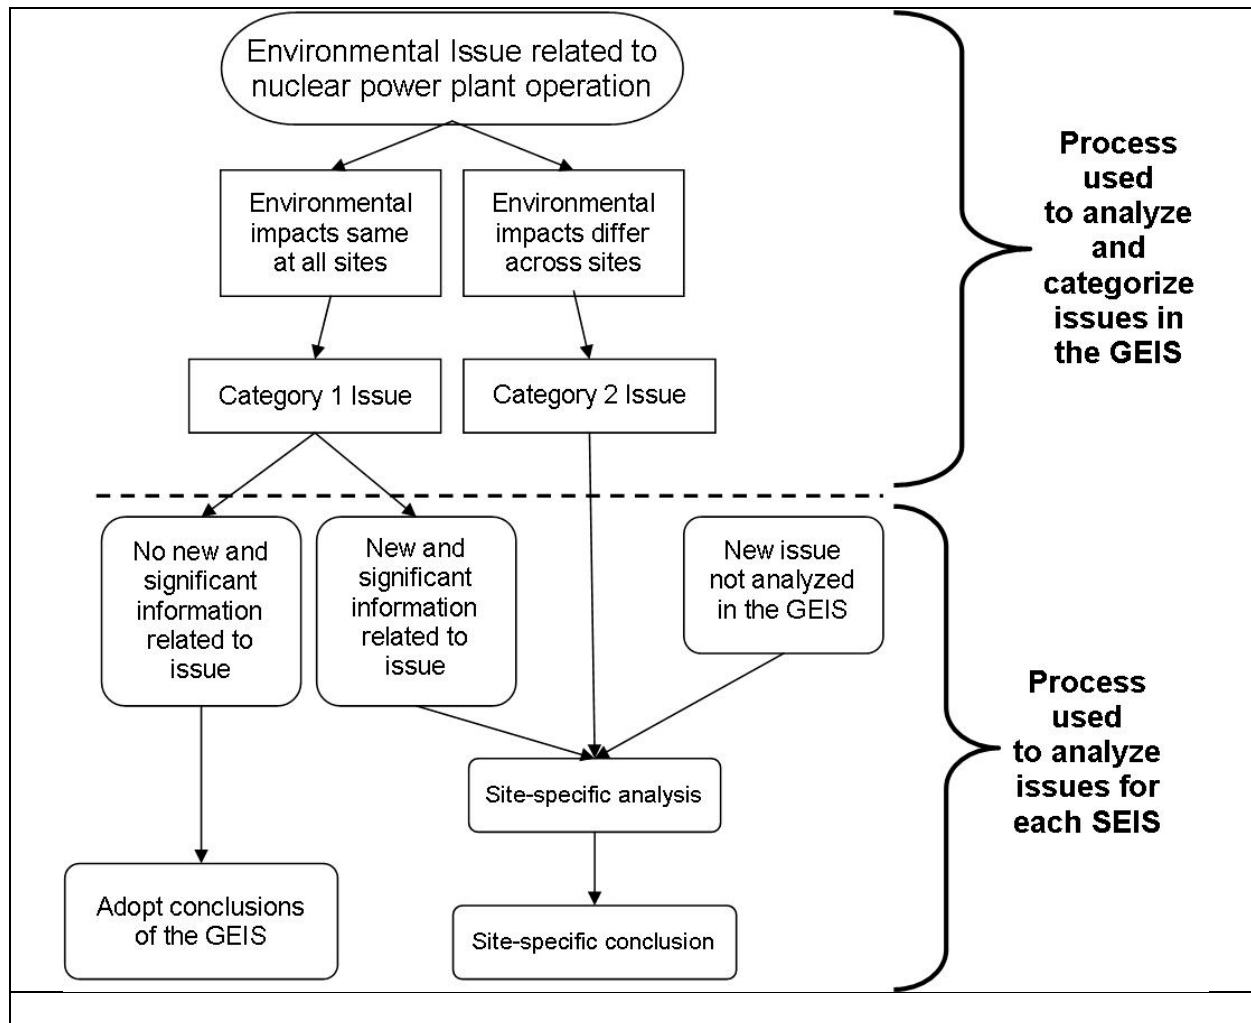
Environmental Issue related to nuclear power plant operation

Environmental impacts same at all sites

Environmental impacts differ across sites

Category 1 Issue

Category 2 Issue

Process used to analyze and categorize issues in the GEIS

No new and significant information related to issue

New and significant information related to issue

New issue not analyzed in the GEIS

Site-specific analysis

Adopt conclusions of the GEIS

Site-specific conclusion

Process used to analyze issues for each SEIS